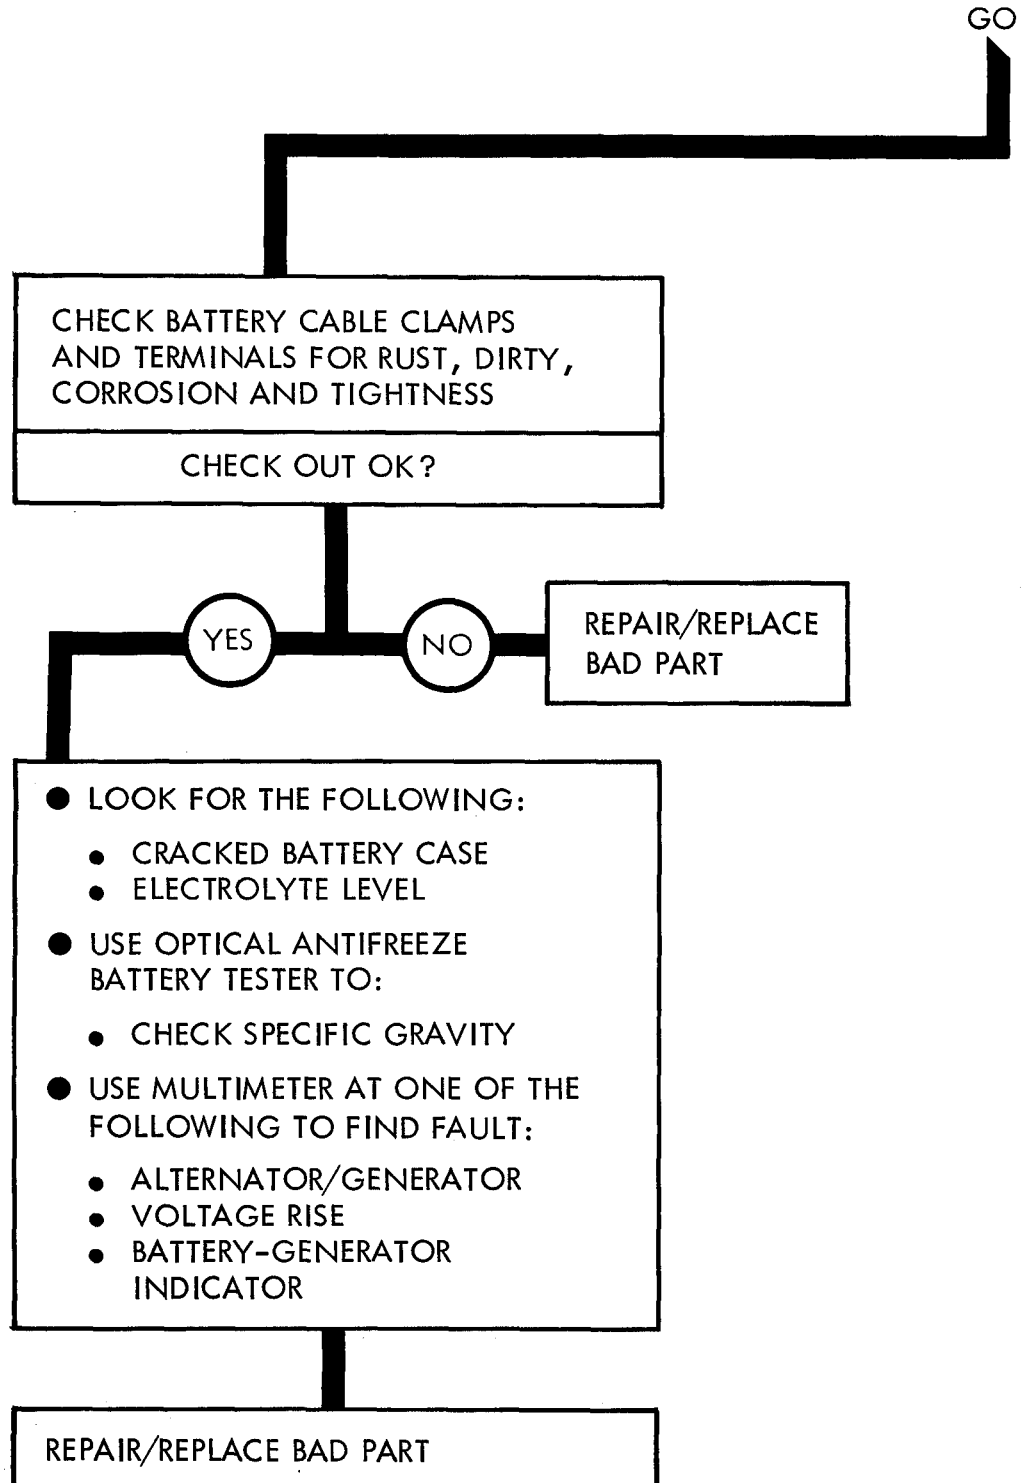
GO

CHECK BATTERY CABLE CLAMPS AND TERMINALS FOR RUST, DIRTY, CORROSION AND TIGHTNESS

CHECK OUT OK?

YES

NO

REPAIR/REPLACE BAD PART

● LOOK FOR THE FOLLOWING:
• CRACKED BATTERY CASE
• ELECTROLYTE LEVEL

● USE OPTICAL ANTIFREEZE BATTERY TESTER TO:
• CHECK SPECIFIC GRAVITY

● USE MULTIMETER AT ONE OF THE FOLLOWING TO FIND FAULT:
• ALTERNATOR/GENERATOR
• VOLTAGE RISE
• BATTERY-GENERATOR INDICATOR

REPAIR/REPLACE BAD PART